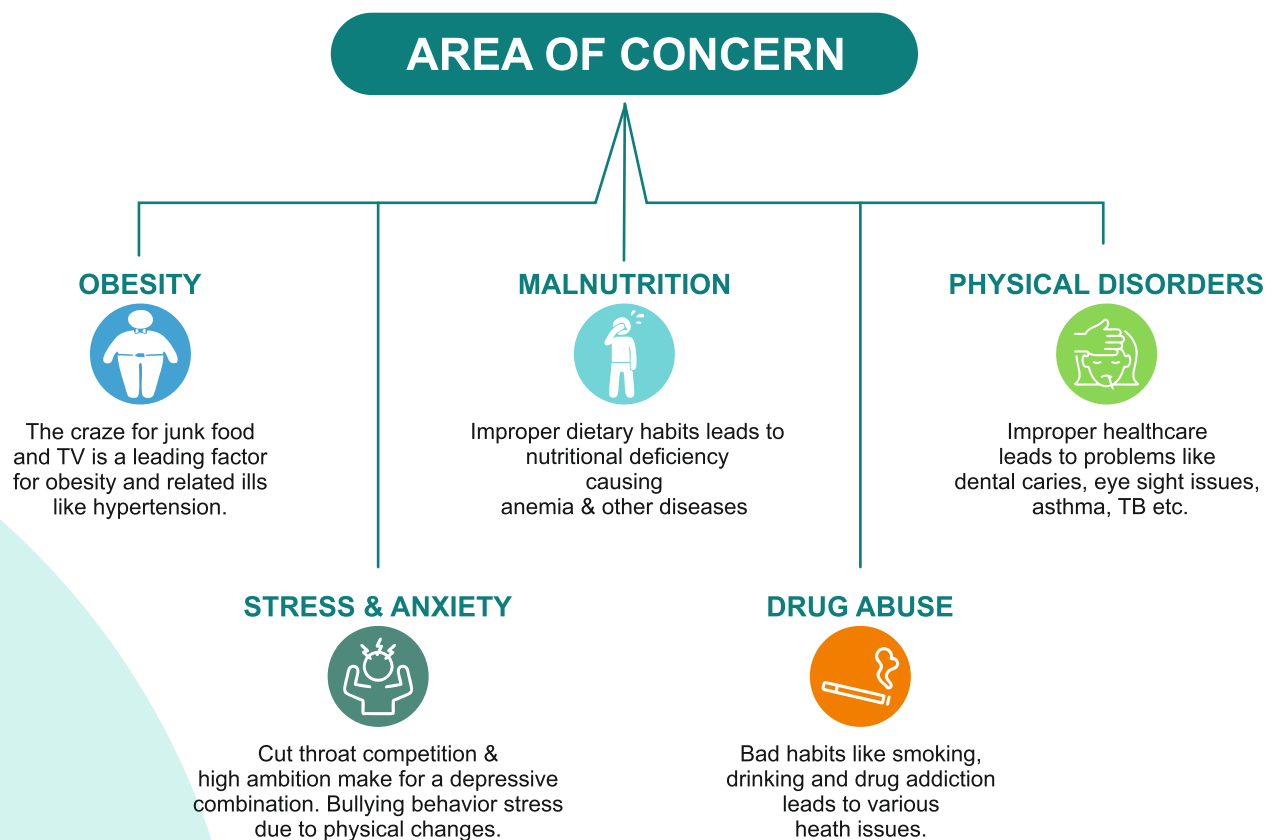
AREA OF CONCERN

OBESITY

The craze for junk food and TV is a leading factor for obesity and related ills like hypertension.

MALNUTRITION

Improper dietary habits leads to nutritional deficiency causing anemia & other diseases

PHYSICAL DISORDERS

Improper healthcare leads to problems like dental caries, eye sight issues, asthma, TB etc.

STRESS & ANXIETY

Cut throat competition & high ambition make for a depressive combination. Bullying behavior stress due to physical changes.

DRUG ABUSE

Bad habits like smoking, drinking and drug addiction leads to various heath issues.